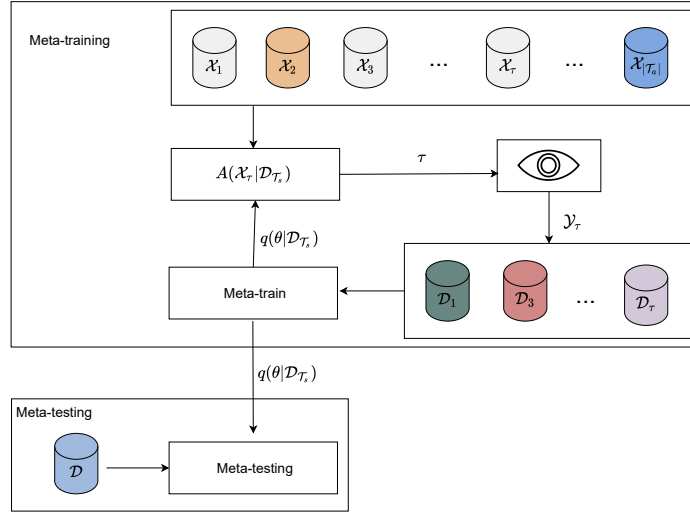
Meta-training

$\mathcal{X}_1$ $\mathcal{X}_2$ $\mathcal{X}_3$ ... $\mathcal{X}_\tau$ ... $\mathcal{X}_{|\mathcal{T}_a|}$

$A(\mathcal{X}_\tau|\mathcal{D}_{\mathcal{T}_s})$

$\tau$

$\mathcal{Y}_\tau$

$q(\theta|\mathcal{D}_{\mathcal{T}_s})$

Meta-train

$\mathcal{D}_1$ $\mathcal{D}_3$ ... $\mathcal{D}_\tau$

$q(\theta|\mathcal{D}_{\mathcal{T}_s})$

Meta-testing

$\mathcal{D}$

Meta-testing